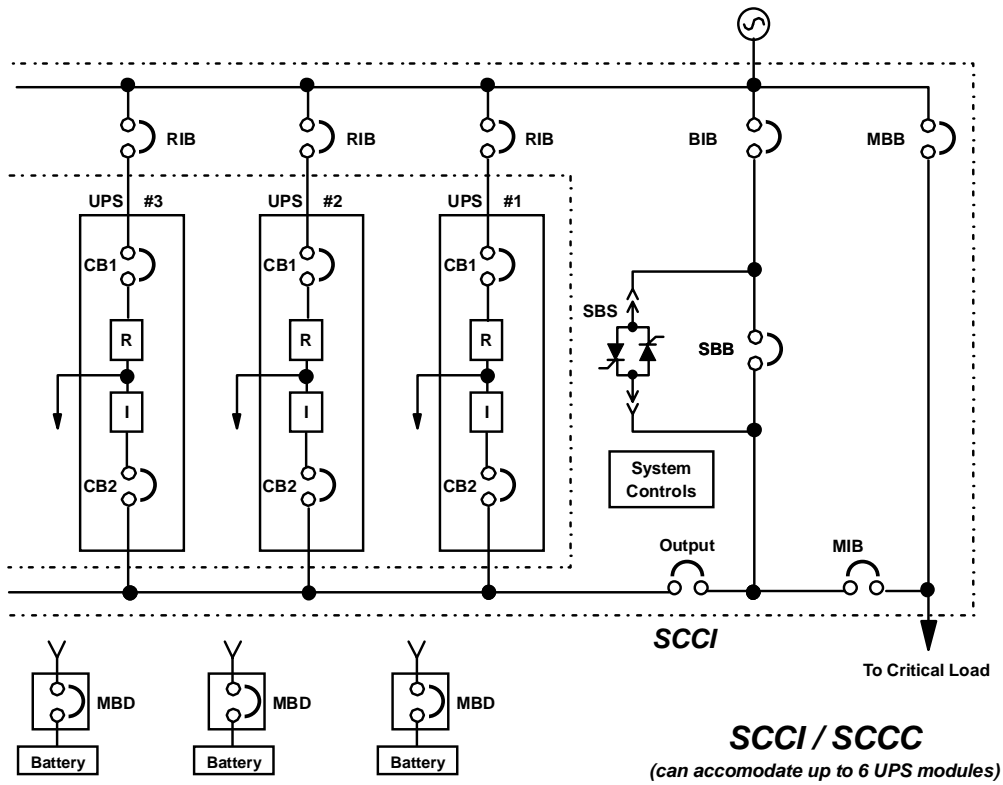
RIB RIB RIB BIB MBB

UPS #3 UPS #2 UPS #1

CB1 CB1 CB1

R R R

I I I

CB2 CB2 CB2

SBS SBB

System Controls

Output MIB

SCCI

To Critical Load

MBD MBD MBD

Battery Battery Battery

SCCI / SCCC

(can accomodate up to 6 UPS modules)